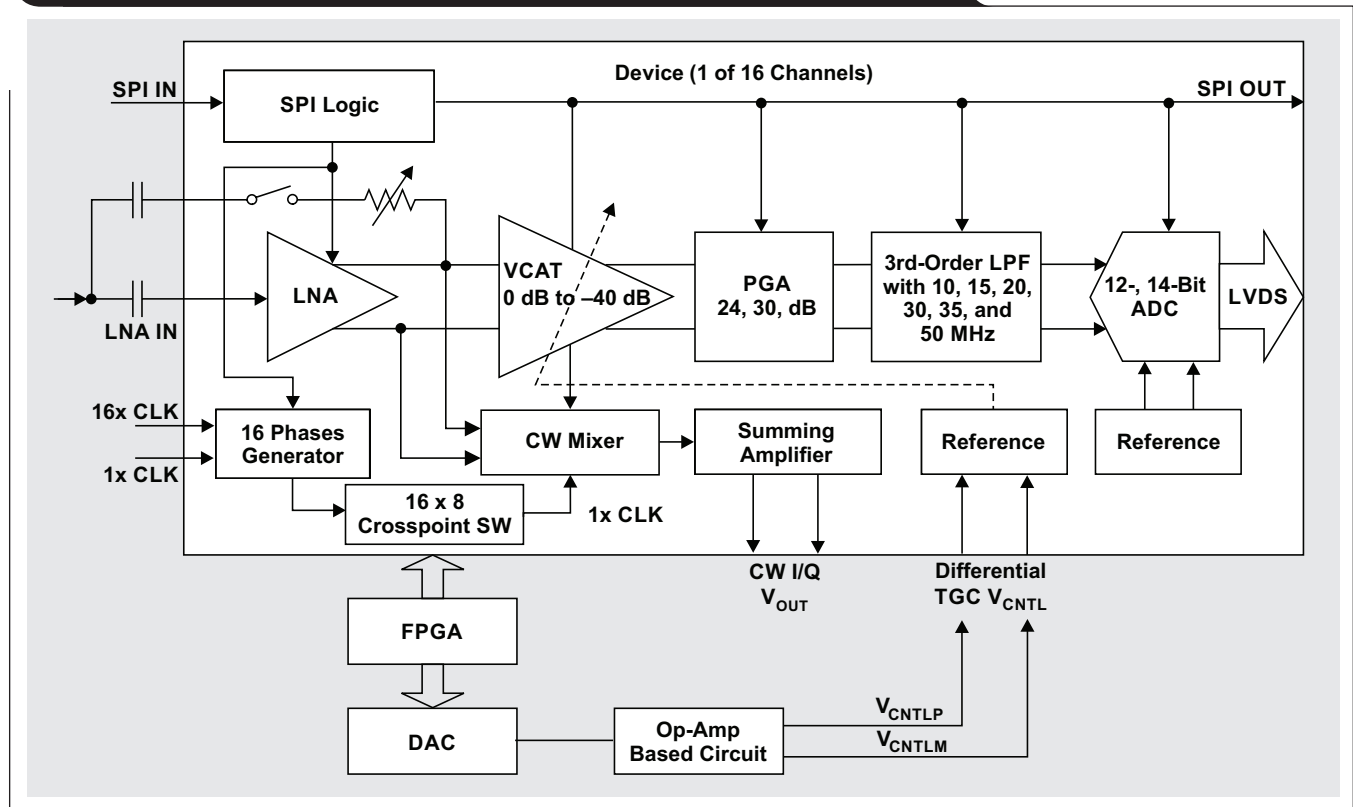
Device (1 of 16 Channels)

SPI IN

SPI Logic

SPI OUT

LNA IN

LNA

VCAT
0 dB to –40 dB

PGA
24, 30, dB

3rd-Order LPF
with 10, 15, 20,
30, 35, and
50 MHz

12-, 14-Bit
ADC

LVDS

16x CLK

1x CLK

16 Phases
Generator

CW Mixer

Summing
Amplifier

Reference

Reference

16 x 8
Crosspoint SW

1x CLK

CW I/Q
$V_{OUT}$

Differential
TGC $V_{CNTL}$

FPGA

DAC

Op-Amp
Based Circuit

$V_{CNTLP}$

$V_{CNTLM}$